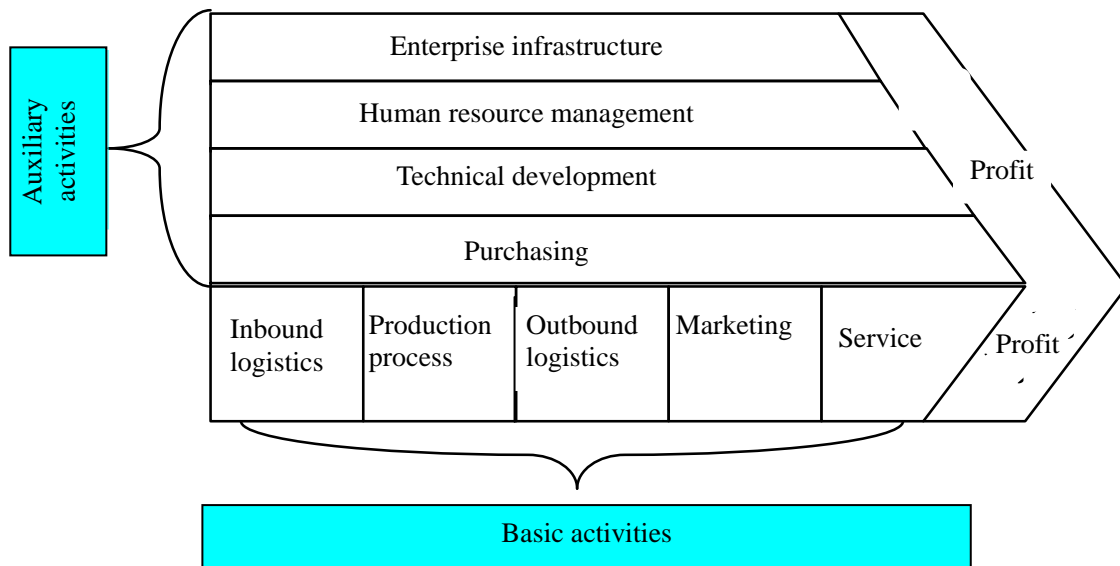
Auxiliary activities

Enterprise infrastructure

Human resource management

Technical development

Purchasing

Profit

Inbound logistics

Production process

Outbound logistics

Marketing

Service

Profit

Basic activities